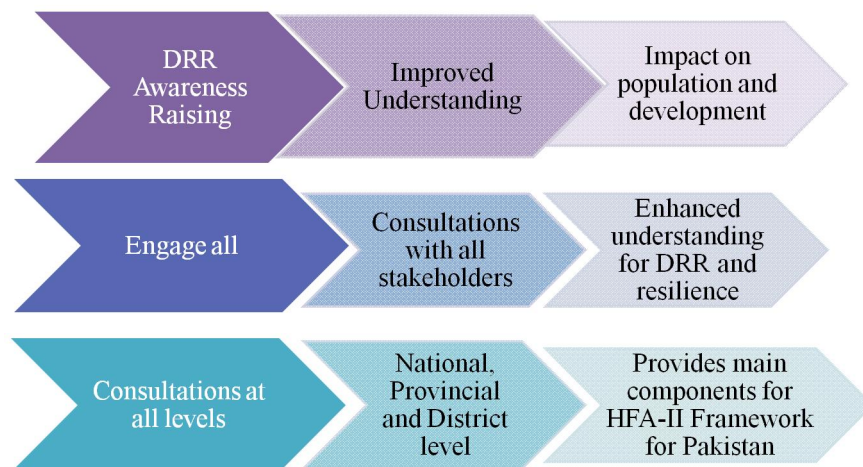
DRR Awareness Raising

Improved Understanding

Impact on population and development

Engage all

Consultations with all stakeholders

Enhanced understanding for DRR and resilience

Consultations at all levels

National, Provincial and District level

Provides main components for HFA-II Framework for Pakistan